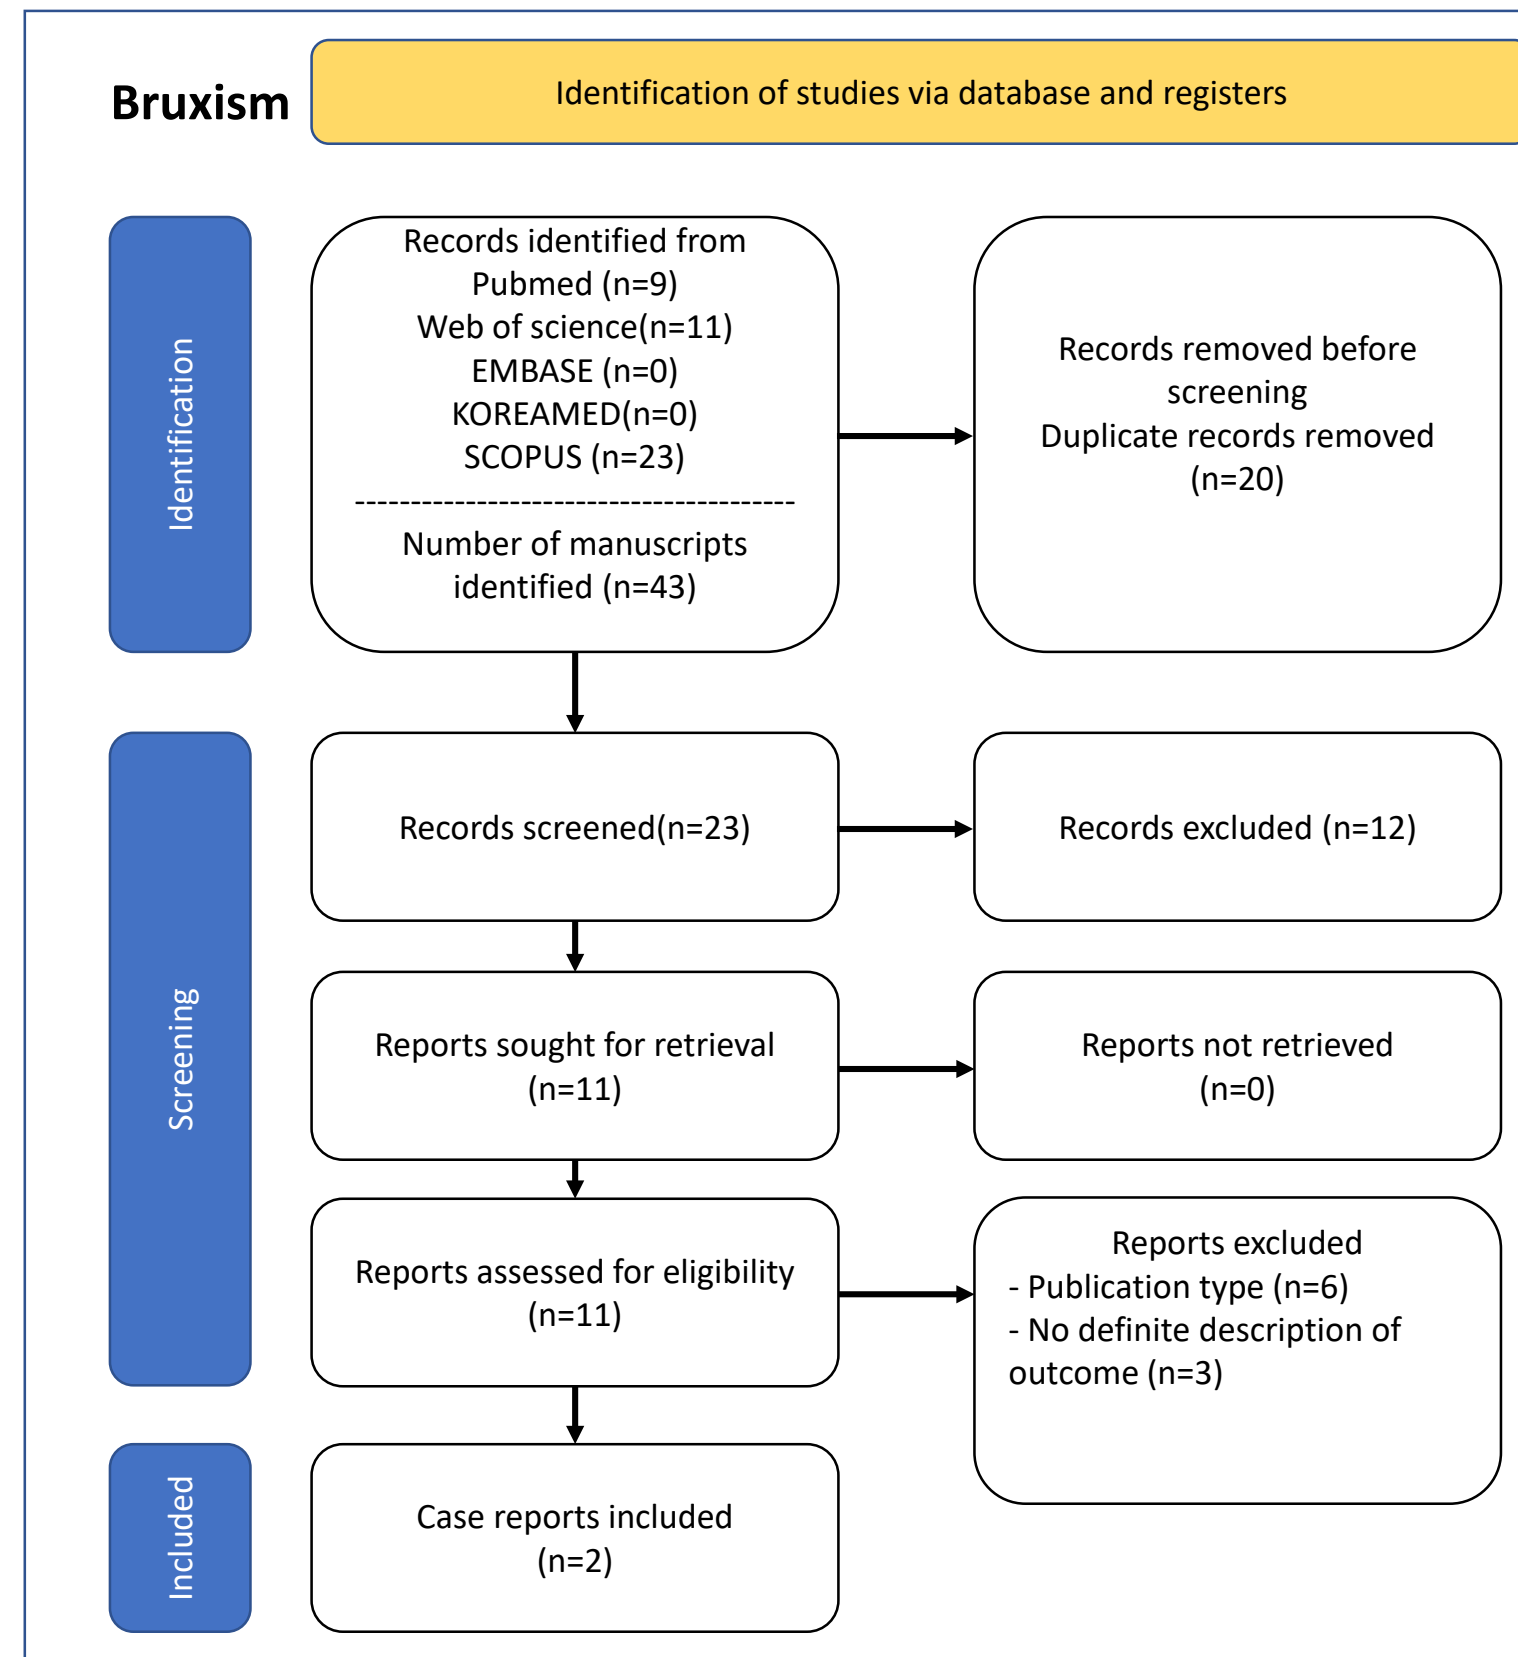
Bruxism

Identification of studies via database and registers

Identification

Records identified from
Pubmed (n=9)
Web of science(n=11)
EMBASE (n=0)
KOREAMED(n=0)
SCOPUS (n=23)
----------------------------------------
Number of manuscripts identified (n=43)

Records removed before screening
Duplicate records removed (n=20)

Screening

Records screened(n=23)

Records excluded (n=12)

Reports sought for retrieval (n=11)

Reports not retrieved (n=0)

Reports assessed for eligibility (n=11)

Reports excluded
- Publication type (n=6)
- No definite description of outcome (n=3)

Included

Case reports included (n=2)